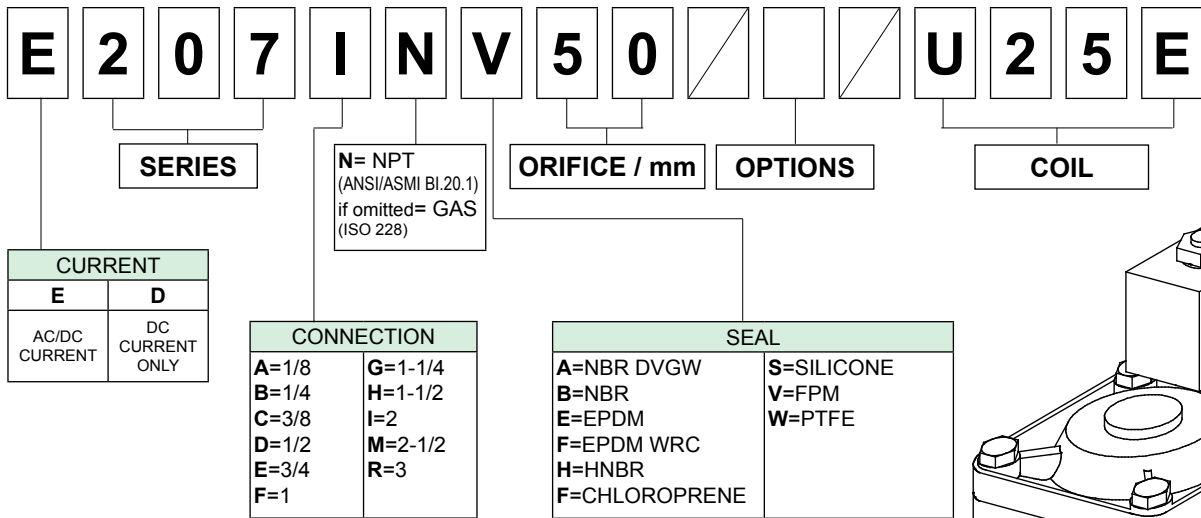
E 2 0 7 I N V 5 0 / / U 2 5 E

SERIES

N= NPT
(ANSI/ASMI BI.20.1)
if omitted= GAS
(ISO 228)

ORIFICE / mm

OPTIONS

COIL

| CURRENT | |
|---|---|
| **E** | **D** |
| AC/DC CURRENT | DC CURRENT ONLY |

| CONNECTION | |
|---|---|
| **A**=1/8 | **G**=1-1/4 |
| **B**=1/4 | **H**=1-1/2 |
| **C**=3/8 | **I**=2 |
| **D**=1/2 | **M**=2-1/2 |
| **E**=3/4 | **R**=3 |
| **F**=1 | |

| SEAL | |
|---|---|
| **A**=NBR DVGW | **S**=SILICONE |
| **B**=NBR | **V**=FPM |
| **E**=EPDM | **W**=PTFE |
| **F**=EPDM WRC | |
| **H**=HNBR | |
| **F**=CHLOROPRENE | |